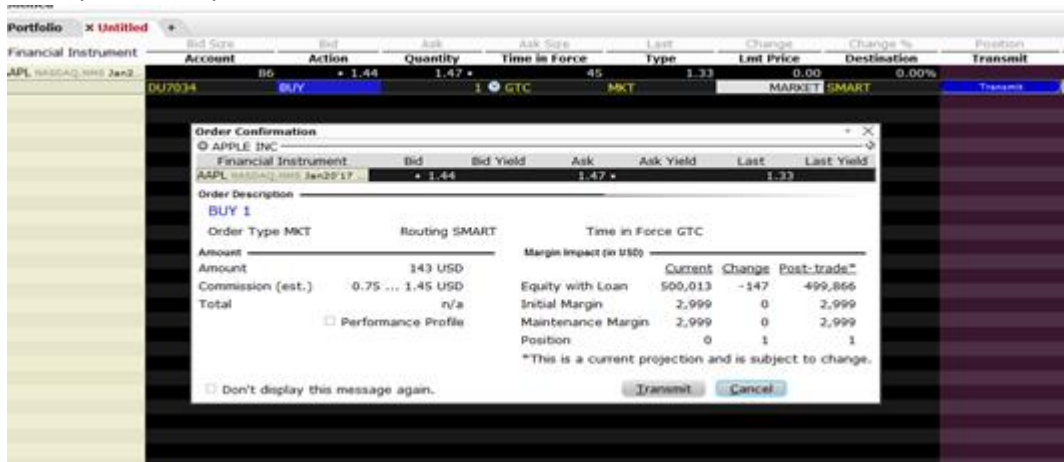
Portfolio × Untitled +

| Financial Instrument | Bid Size / Account | Bid / Action | Ask / Quantity | Ask Size / Time in Force | Last / Type | Change / Lmt Price | Change % / Destination | Position / Transmit |
|---|---|---|---|---|---|---|---|---|
| APL NASDAQ.NMS Jan2... | 86 | • 1.44 | 1.47 • | 45 | 1.33 | 0.00 | 0.00% | |
| | DU7034 | BUY | 1 | GTC | MKT | MARKET | SMART | Transmit |

Order Confirmation

APPLE INC

| Financial Instrument | Bid | Bid Yield | Ask | Ask Yield | Last | Last Yield |
|---|---|---|---|---|---|---|
| AAPL NASDAQ.NMS Jan20'17 ... | • 1.44 | | 1.47 • | | 1.33 | |

Order Description

BUY 1

Order Type MKT Routing SMART Time in Force GTC

Amount

Amount 143 USD

Commission (est.) 0.75 ... 1.45 USD

Total n/a

Performance Profile

Margin Impact (in USD)

| | Current | Change | Post-trade* |
|---|---|---|---|
| Equity with Loan | 500,013 | -147 | 499,866 |
| Initial Margin | 2,999 | 0 | 2,999 |
| Maintenance Margin | 2,999 | 0 | 2,999 |
| Position | 0 | 1 | 1 |

*This is a current projection and is subject to change.

Don't display this message again.

Transmit Cancel